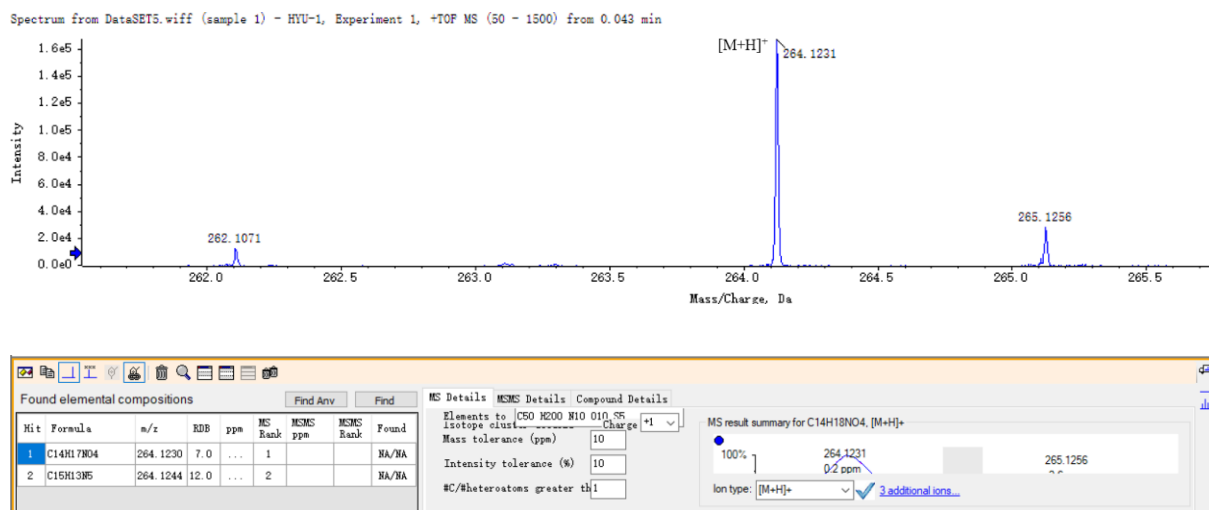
Spectrum from DataSET5.wiff (sample 1) - HYU-1, Experiment 1, +TOF MS (50 - 1500) from 0.043 min

[M+H]$^+$

264.1231

262.1071

265.1256

1.6e5
1.4e5
1.2e5
1.0e5
8.0e4
6.0e4
4.0e4
2.0e4
0.0e0

Intensity

262.0 262.5 263.0 263.5 264.0 264.5 265.0 265.5

Mass/Charge, Da

Found elemental compositions

Find Any

Find

| Hit | Formula | m/z | RDB | ppm | MS Rank | MSMS ppm | MSMS Rank | Found |
|---|---|---|---|---|---|---|---|---|
| 1 | C14H17NO4 | 264.1230 | 7.0 | ... | 1 | | | NA/NA |
| 2 | C15H13N5 | 264.1244 | 12.0 | ... | 2 | | | NA/NA |

MS Details MSMS Details Compound Details

Elements to C50 H200 N10 O10 S5

Isotope cluster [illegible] Charge +1

Mass tolerance (ppm) 10

Intensity tolerance (%) 10

#C/#heteroatoms greater th 1

MS result summary for C14H18NO4, [M+H]+

100%

264.1231

0.2 ppm

265.1256

Ion type: [M+H]+

3 additional ions...